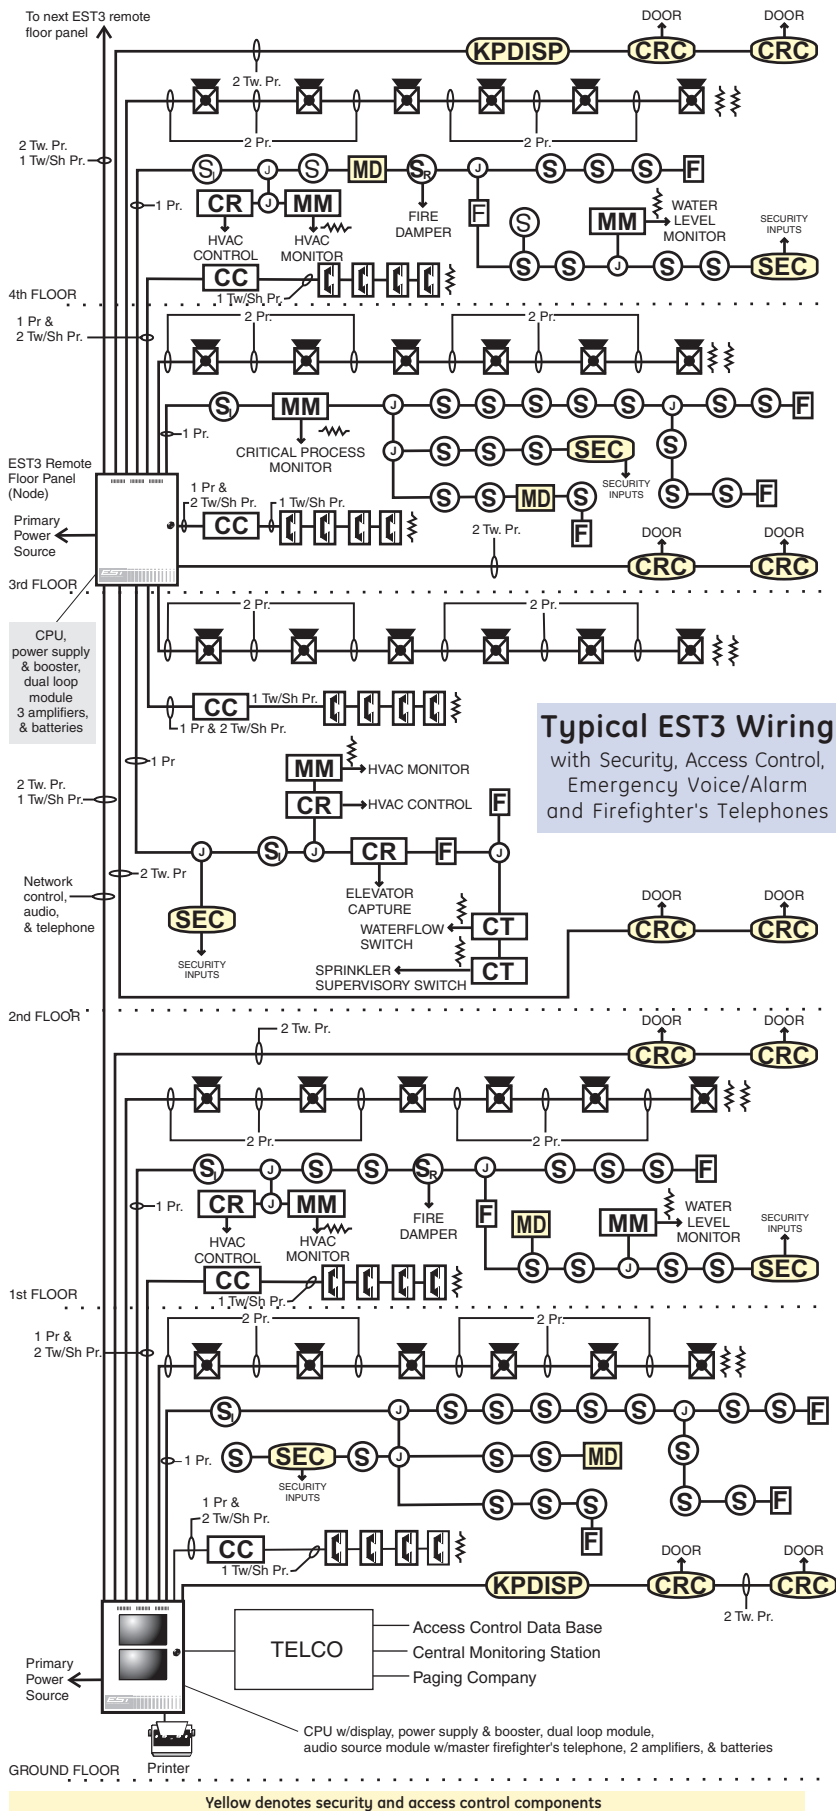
To next EST3 remote floor panel

DOOR DOOR

KPDISP CRC CRC

2 Tw. Pr.

2 Pr. 2 Pr.

2 Tw. Pr.
1 Tw/Sh Pr.

S S MD S J S S S F

1 Pr. CR J MM

HVAC CONTROL HVAC MONITOR FIRE DAMPER F

S MM WATER LEVEL MONITOR

SECURITY INPUTS

S S J S S SEC

CC

1 Tw/Sh Pr.

4th FLOOR

1 Pr &
2 Tw/Sh Pr.

2 Pr. 2 Pr.

S MM J S S S S S J S S F

1 Pr.

CRITICAL PROCESS MONITOR

J S S S SEC S

SECURITY INPUTS

EST3 Remote Floor Panel (Node)

S S MD S S S F

1 Pr &
2 Tw/Sh Pr.
1 Tw/Sh Pr.

CC

F

Primary Power Source

2 Tw. Pr.

DOOR DOOR

CRC CRC

3rd FLOOR

CPU, power supply & booster, dual loop module 3 amplifiers, & batteries

2 Pr. 2 Pr.

CC 1 Tw/Sh Pr.

1 Pr & 2 Tw/Sh Pr.

Typical EST3 Wiring
with Security, Access Control, Emergency Voice/Alarm and Firefighter's Telephones

1 Pr

MM HVAC MONITOR

CR HVAC CONTROL

2 Tw. Pr.
1 Tw/Sh Pr.

F

J S J CR F J

2 Tw. Pr

Network control, audio, & telephone

SEC

ELEVATOR CAPTURE

WATERFLOW SWITCH CT

DOOR DOOR

CRC CRC

SECURITY INPUTS

SPRINKLER SUPERVISORY SWITCH CT

2nd FLOOR

2 Tw. Pr.

DOOR DOOR

CRC CRC

2 Pr. 2 Pr.

S J S S S J S S S F

1 Pr. CR J MM

HVAC CONTROL HVAC MONITOR FIRE DAMPER F

MD MM WATER LEVEL MONITOR

SECURITY INPUTS

S S J S S SEC

CC

1 Tw/Sh Pr.

1st FLOOR

1 Pr &
2 Tw/Sh Pr.

2 Pr. 2 Pr.

S J S S S S S J S S F

1 Pr. S SEC S J S S MD

SECURITY INPUTS

S

S S S S S F

1 Pr &
2 Tw/Sh Pr.

F

CC

1 Tw/Sh Pr.

DOOR DOOR

KPDISP CRC CRC

2 Tw. Pr.

TELCO

Access Control Data Base
Central Monitoring Station
Paging Company

Primary Power Source

CPU w/display, power supply & booster, dual loop module, audio source module w/master firefighter's telephone, 2 amplifiers, & batteries

GROUND FLOOR

Printer

Yellow denotes security and access control components